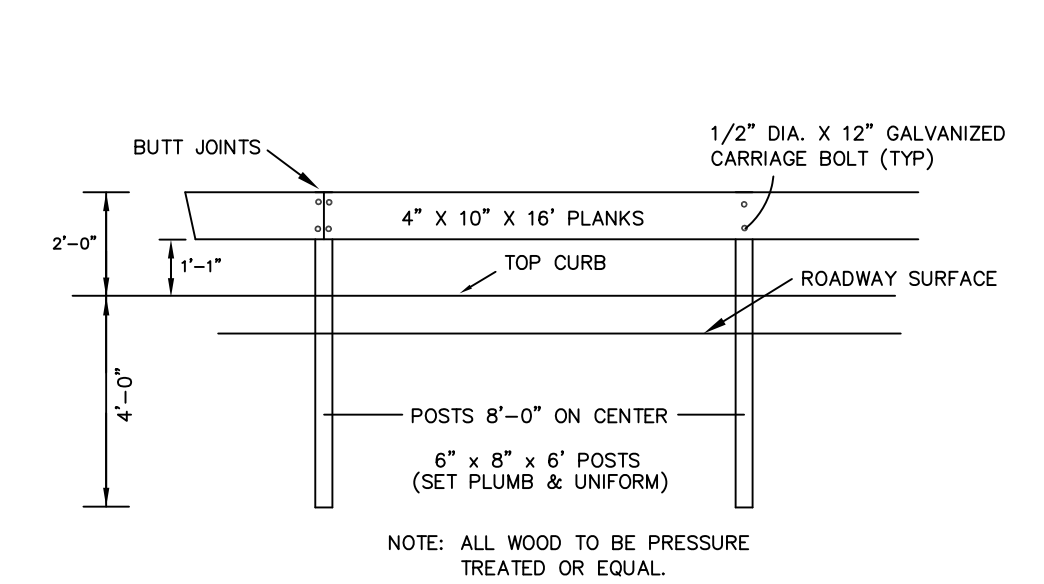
BUTT JOINTS

1/2" DIA. X 12" GALVANIZED CARRIAGE BOLT (TYP)

2'-0"

1'-1"

4" X 10" X 16' PLANKS

TOP CURB

ROADWAY SURFACE

4'-0"

POSTS 8'-0" ON CENTER

6" x 8" x 6' POSTS
(SET PLUMB & UNIFORM)

NOTE: ALL WOOD TO BE PRESSURE TREATED OR EQUAL.